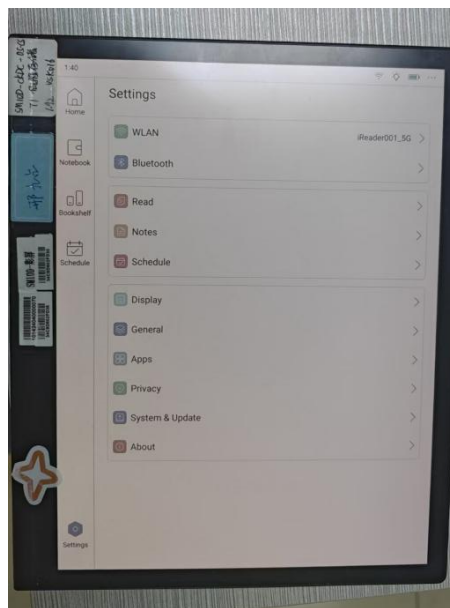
1:40

Home

Notebook

Bookshelf

Schedule

Settings

Settings

WLAN iReader001_5G >

Bluetooth >

Read >

Notes >

Schedule >

Display >

General >

Apps >

Privacy >

System & Update >

About >

SMU0D-C4DC-8CG
T1 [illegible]
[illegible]

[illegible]

SMU0D-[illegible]